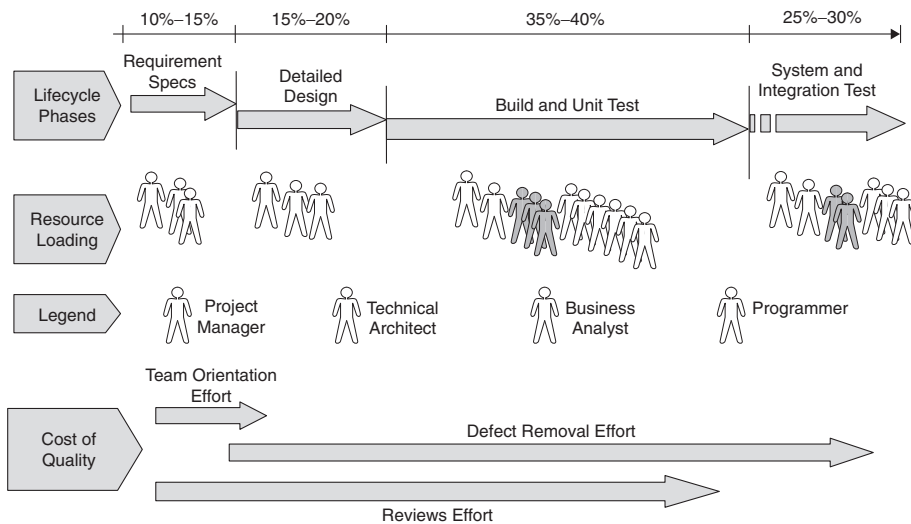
10%–15%
15%–20%
35%–40%
25%–30%

Lifecycle Phases
Requirement Specs
Detailed Design
Build and Unit Test
System and Integration Test

Resource Loading

Legend
Project Manager
Technical Architect
Business Analyst
Programmer

Cost of Quality
Team Orientation Effort
Defect Removal Effort
Reviews Effort